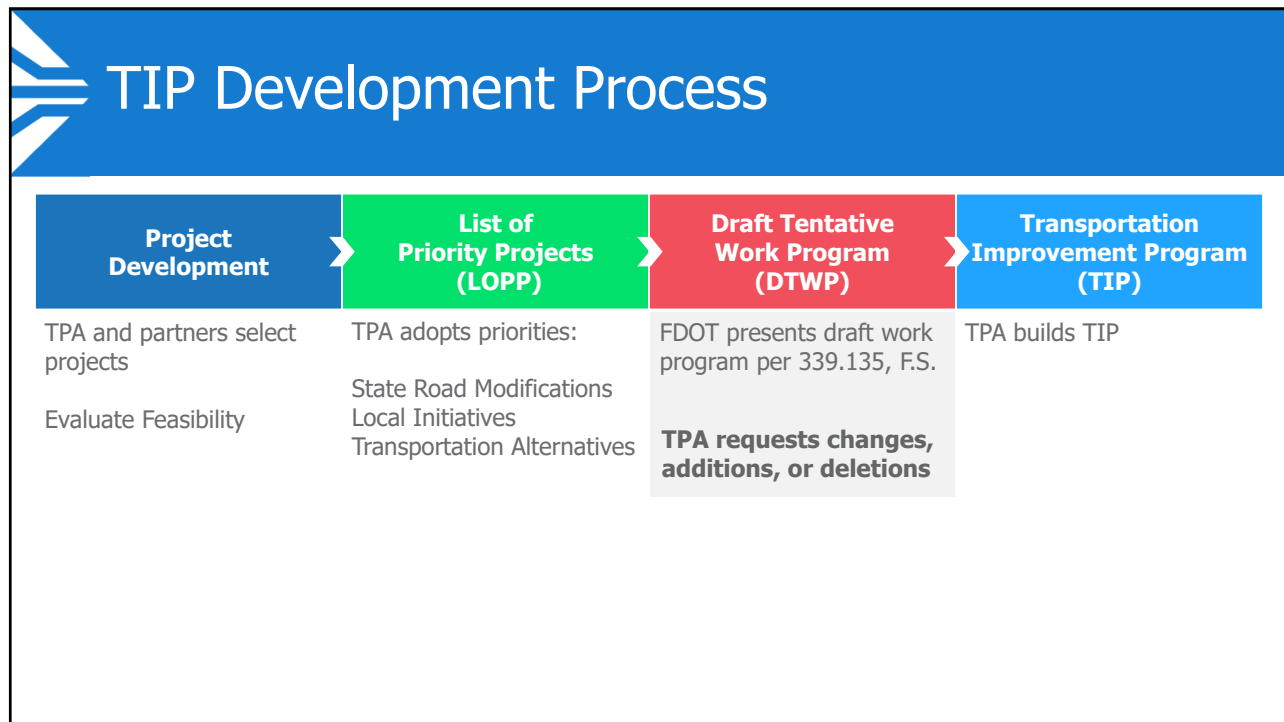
TIP Development Process

| Project Development | List of Priority Projects (LOPP) | Draft Tentative Work Program (DTWP) | Transportation Improvement Program (TIP) |
|---|---|---|---|
| TPA and partners select projects<br><br>Evaluate Feasibility | TPA adopts priorities:<br><br>State Road Modifications<br>Local Initiatives<br>Transportation Alternatives | FDOT presents draft work program per 339.135, F.S.<br><br>**TPA requests changes, additions, or deletions** | TPA builds TIP |